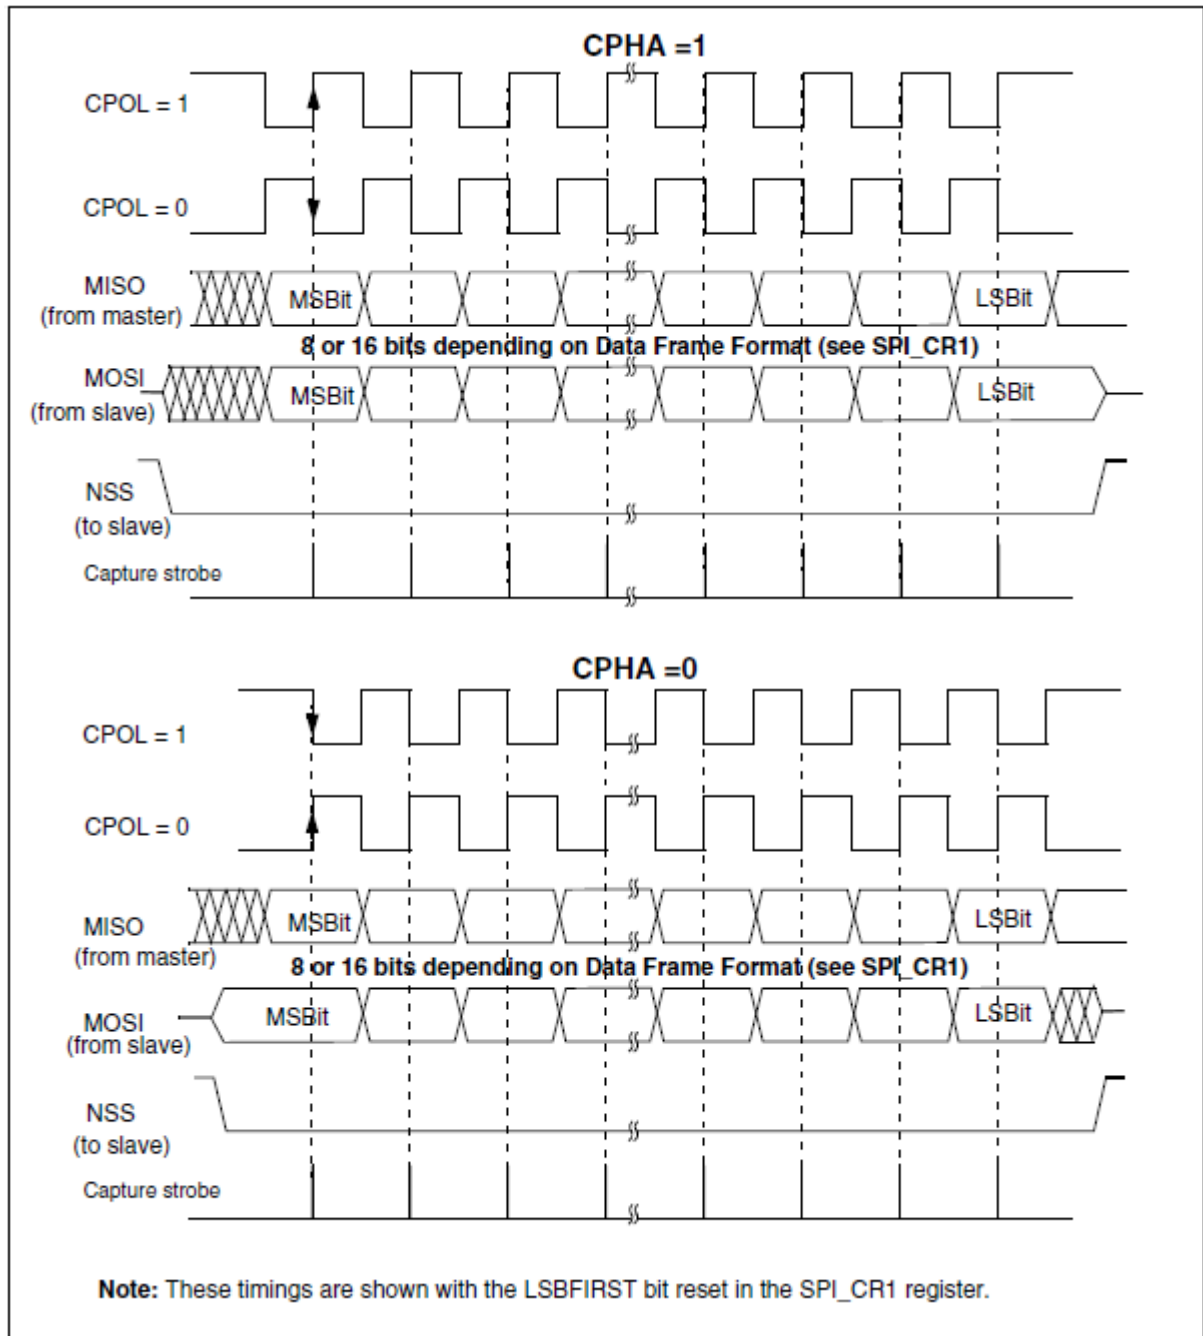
CPHA =1

CPOL = 1

CPOL = 0

MISO (from master)

MSBit

LSBit

8 or 16 bits depending on Data Frame Format (see SPI_CR1)

MOSI (from slave)

MSBit

LSBit

NSS (to slave)

Capture strobe

CPHA =0

CPOL = 1

CPOL = 0

MISO (from master)

MSBit

LSBit

8 or 16 bits depending on Data Frame Format (see SPI_CR1)

MOSI (from slave)

MSBit

LSBit

NSS (to slave)

Capture strobe

Note: These timings are shown with the LSBFIRST bit reset in the SPI_CR1 register.